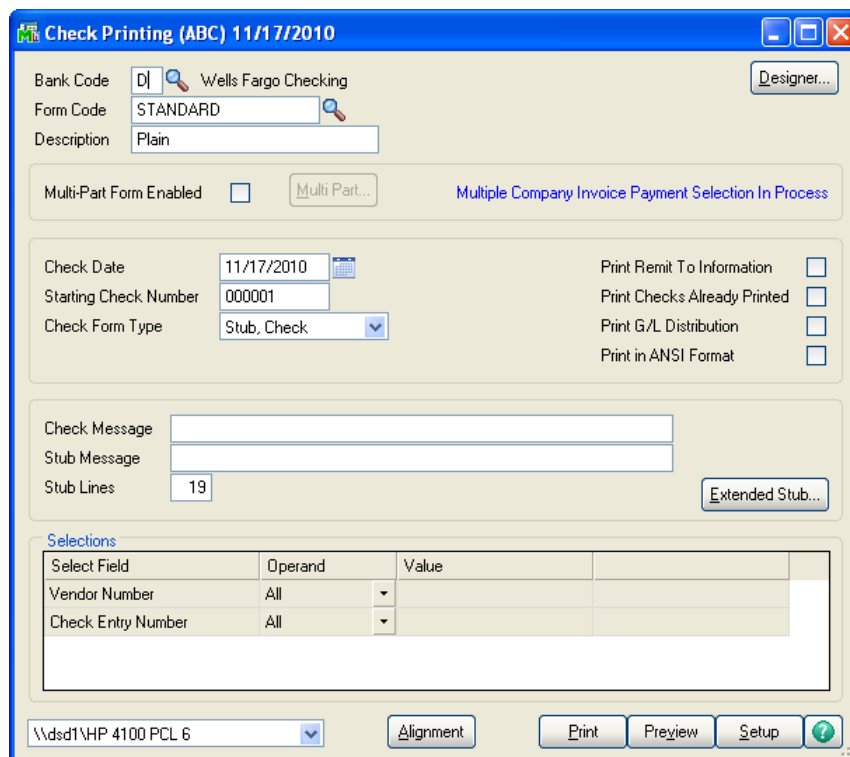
Check Printing (ABC) 11/17/2010

Bank Code D Wells Fargo Checking
Form Code STANDARD
Description Plain

Designer...

Multi-Part Form Enabled
Multi Part...
Multiple Company Invoice Payment Selection In Process

Check Date 11/17/2010
Starting Check Number 000001
Check Form Type Stub, Check

Print Remit To Information
Print Checks Already Printed
Print G/L Distribution
Print in ANSI Format

Check Message
Stub Message
Stub Lines 19

Extended Stub...

Selections

| Select Field | Operand | Value | |
|---|---|---|---|
| Vendor Number | All | | |
| Check Entry Number | All | | |

\\dsd1\HP 4100 PCL 6

Alignment
Print
Preview
Setup